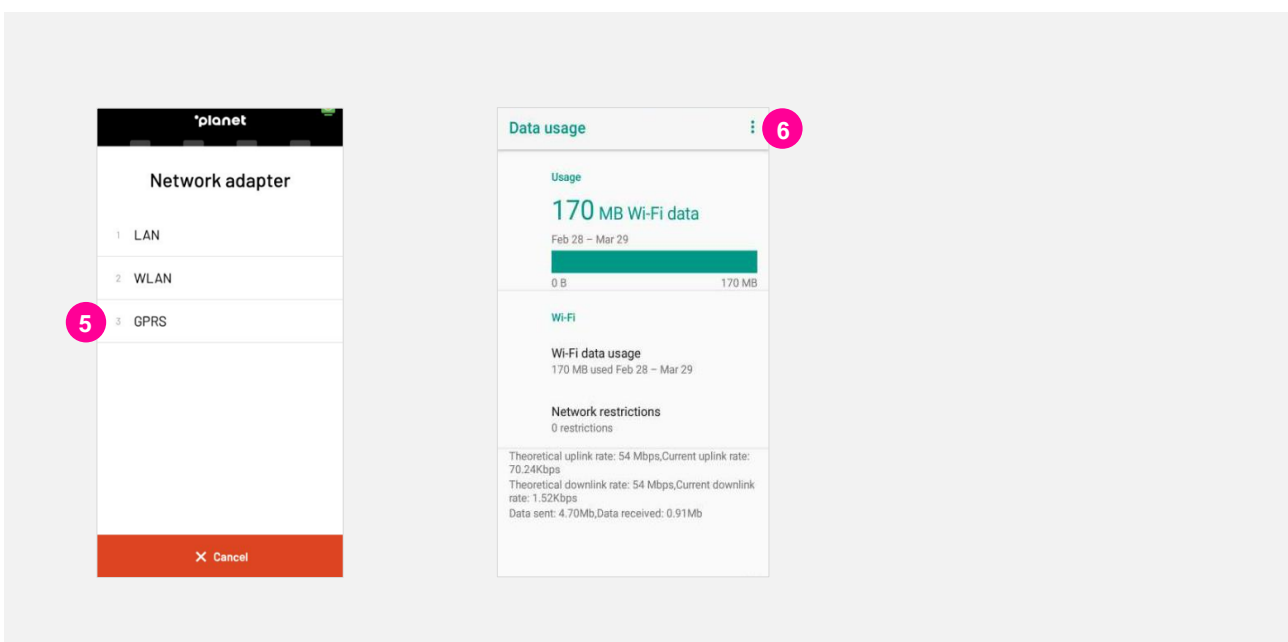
'planet

Network adapter

1 LAN

2 WLAN

5

3 GPRS

✕ Cancel

Data usage

6

Usage

170 MB Wi-Fi data

Feb 28 – Mar 29

0 B

170 MB

Wi-Fi

Wi-Fi data usage

170 MB used Feb 28 – Mar 29

Network restrictions

0 restrictions

Theoretical uplink rate: 54 Mbps,Current uplink rate: 70.24Kbps

Theoretical downlink rate: 54 Mbps,Current downlink rate: 1.52Kbps

Data sent: 4.70Mb,Data received: 0.91Mb